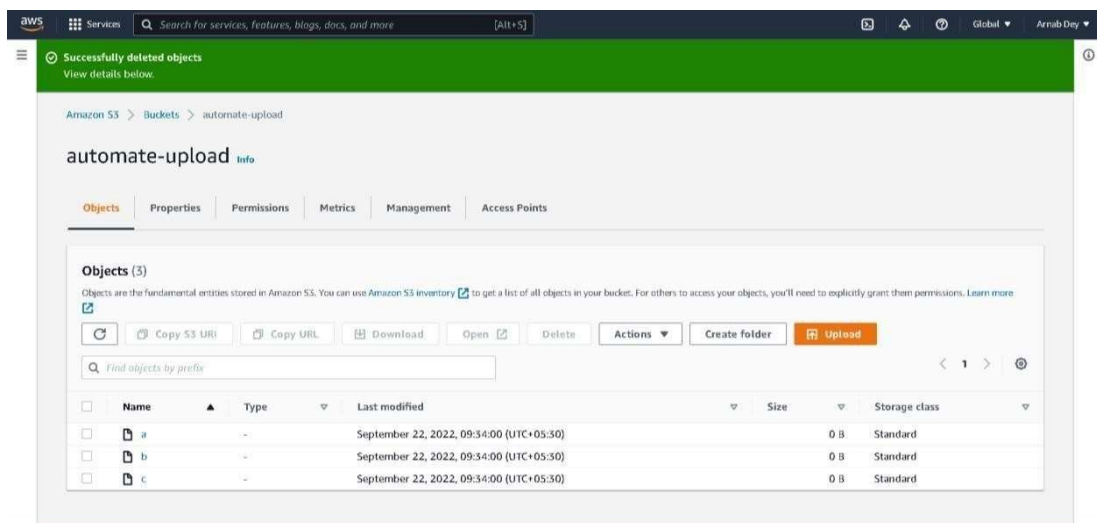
aws Services Search for services, features, blogs, docs, and more [Alt+S] Global ▼ Arnab Dey ▼

Successfully deleted objects
View details below.

Amazon S3 > Buckets > automate-upload

automate-upload Info

Objects Properties Permissions Metrics Management Access Points

Objects (3)

Objects are the fundamental entities stored in Amazon S3. You can use Amazon S3 inventory to get a list of all objects in your bucket. For others to access your objects, you'll need to explicitly grant them permissions. Learn more

Copy S3 URI Copy URL Download Open Delete Actions ▼ Create folder Upload

Find objects by prefix

< 1 >

| Name ▲ | Type | Last modified | Size | Storage class |
|---|---|---|---|---|
| a | - | September 22, 2022, 09:34:00 (UTC+05:30) | 0 B | Standard |
| b | - | September 22, 2022, 09:34:00 (UTC+05:30) | 0 B | Standard |
| c | - | September 22, 2022, 09:34:00 (UTC+05:30) | 0 B | Standard |